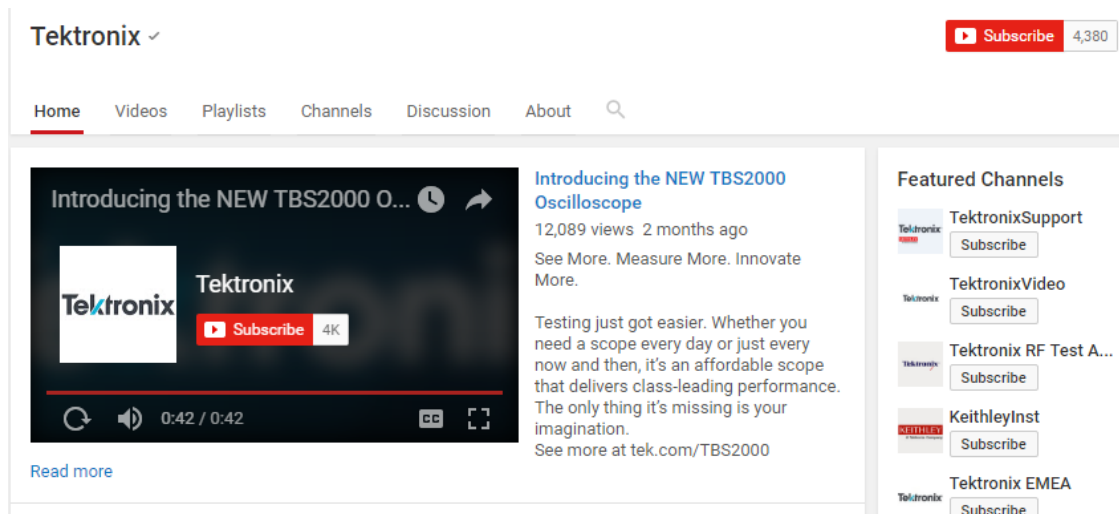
Tektronix ✓

Subscribe 4,380

Home Videos Playlists Channels Discussion About

Introducing the NEW TBS2000 O...

Tektronix

Tektronix

Subscribe 4K

0:42 / 0:42

CC

Read more

Introducing the NEW TBS2000 Oscilloscope

12,089 views 2 months ago

See More. Measure More. Innovate More.

Testing just got easier. Whether you need a scope every day or just every now and then, it's an affordable scope that delivers class-leading performance. The only thing it's missing is your imagination.
See more at tek.com/TBS2000

Featured Channels

Tektronix
TektronixSupport
Subscribe

Tektronix
TektronixVideo
Subscribe

Tektronix
Tektronix RF Test A...
Subscribe

KEITHLEY
KeithleyInst
Subscribe

Tektronix
Tektronix EMEA
Subscribe